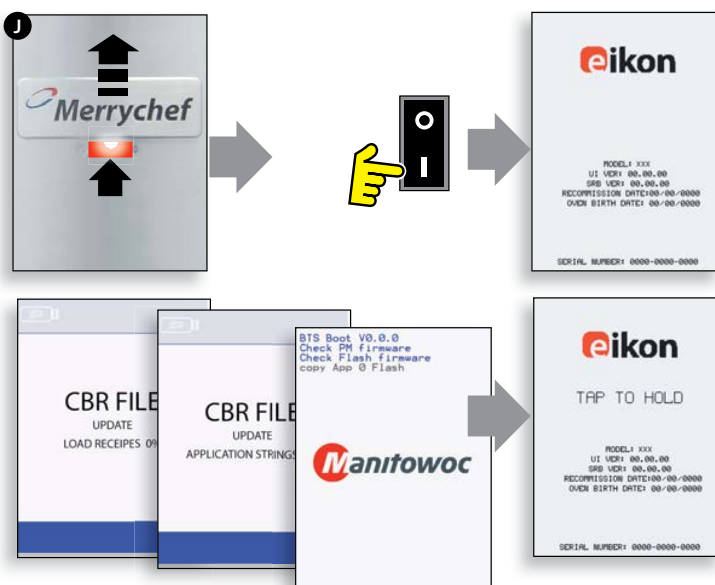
J

Merrychef

eikon

MODEL: XXX
UI VER: 00.00.00
SRB VER: 00.00.00
RECOMMISSION DATE:00/00/0000
OVEN BIRTH DATE: 00/00/0000

SERIAL NUMBER: 0000-0000-0000

CBR FILE
UPDATE
LOAD RECEIPES 0%

CBR FILE
UPDATE
APPLICATION STRINGS

BTS Boot V0.0.0
Check PM firmware
Check Flash firmware
copy App 0 Flash

Manitowoc

eikon

TAP TO HOLD

MODEL: XXX
UI VER: 00.00.00
SRB VER: 00.00.00
RECOMMISSION DATE:00/00/0000
OVEN BIRTH DATE: 00/00/0000

SERIAL NUMBER: 0000-0000-0000